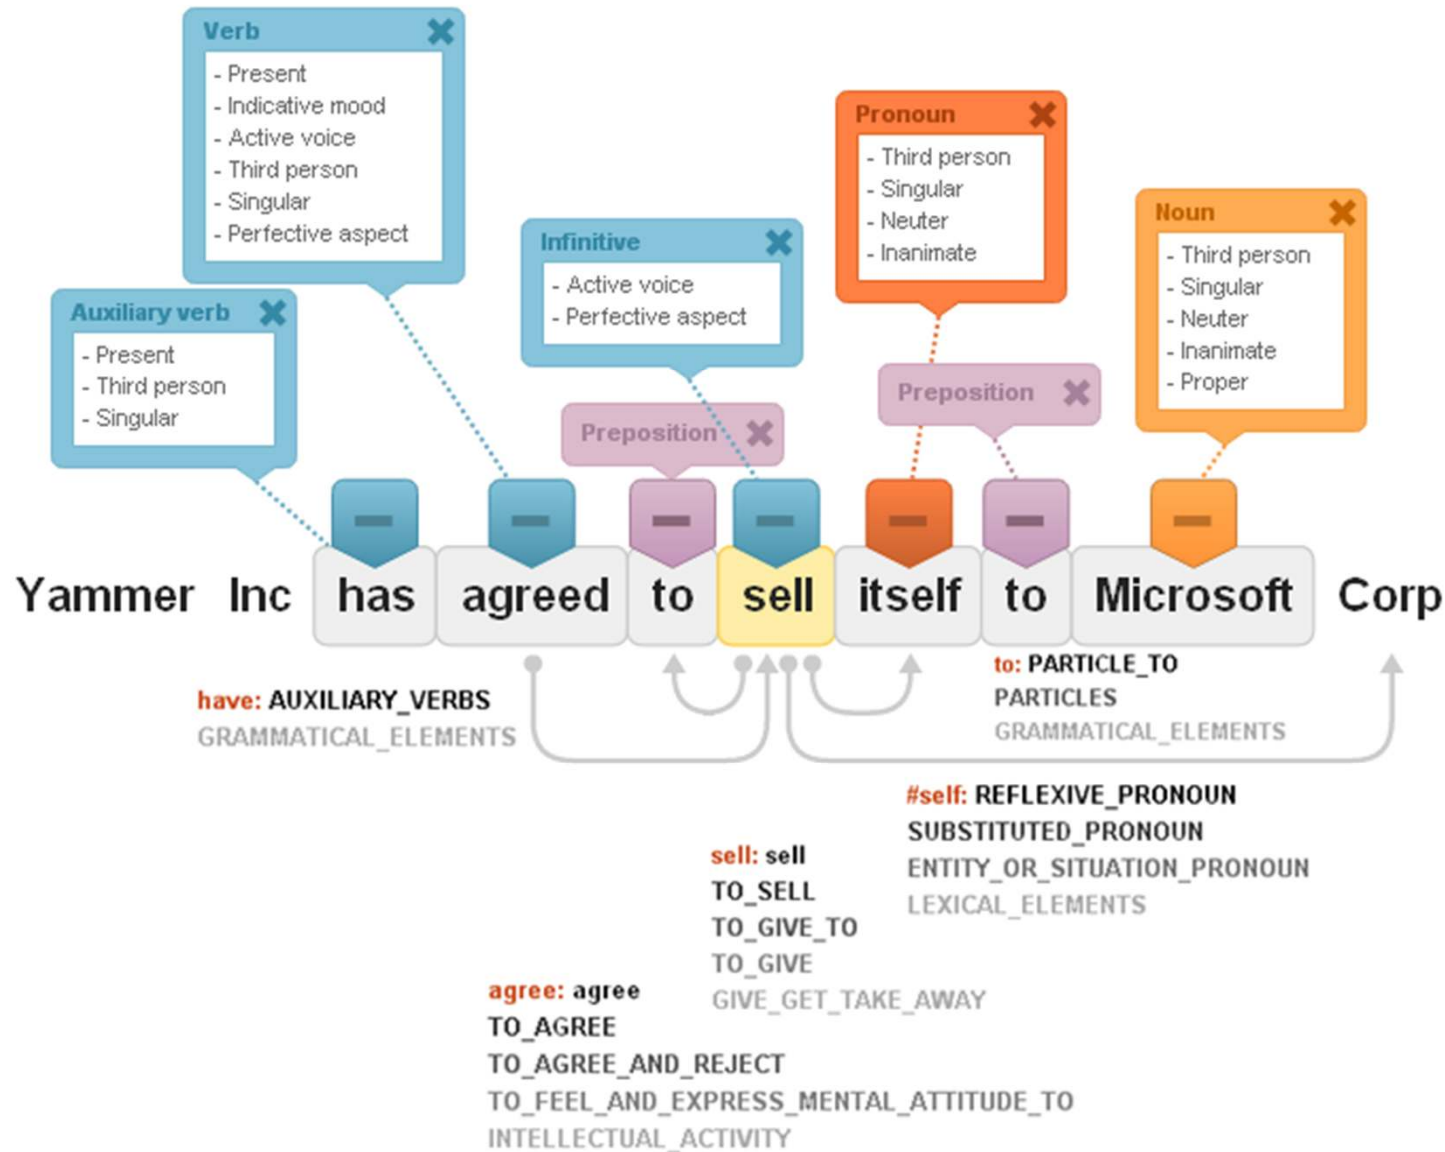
Verb
- Present
- Indicative mood
- Active voice
- Third person
- Singular
- Perfective aspect

Auxiliary verb
- Present
- Third person
- Singular

Infinitive
- Active voice
- Perfective aspect

Preposition

Pronoun
- Third person
- Singular
- Neuter
- Inanimate

Preposition

Noun
- Third person
- Singular
- Neuter
- Inanimate
- Proper

Yammer Inc has agreed to sell itself to Microsoft Corp

have: AUXILIARY_VERBS
GRAMMATICAL_ELEMENTS

to: PARTICLE_TO
PARTICLES
GRAMMATICAL_ELEMENTS

#self: REFLEXIVE_PRONOUN
SUBSTITUTED_PRONOUN
ENTITY_OR_SITUATION_PRONOUN
LEXICAL_ELEMENTS

sell: sell
TO_SELL
TO_GIVE_TO
TO_GIVE
GIVE_GET_TAKE_AWAY

agree: agree
TO_AGREE
TO_AGREE_AND_REJECT
TO_FEEL_AND_EXPRESS_MENTAL_ATTITUDE_TO
INTELLECTUAL_ACTIVITY